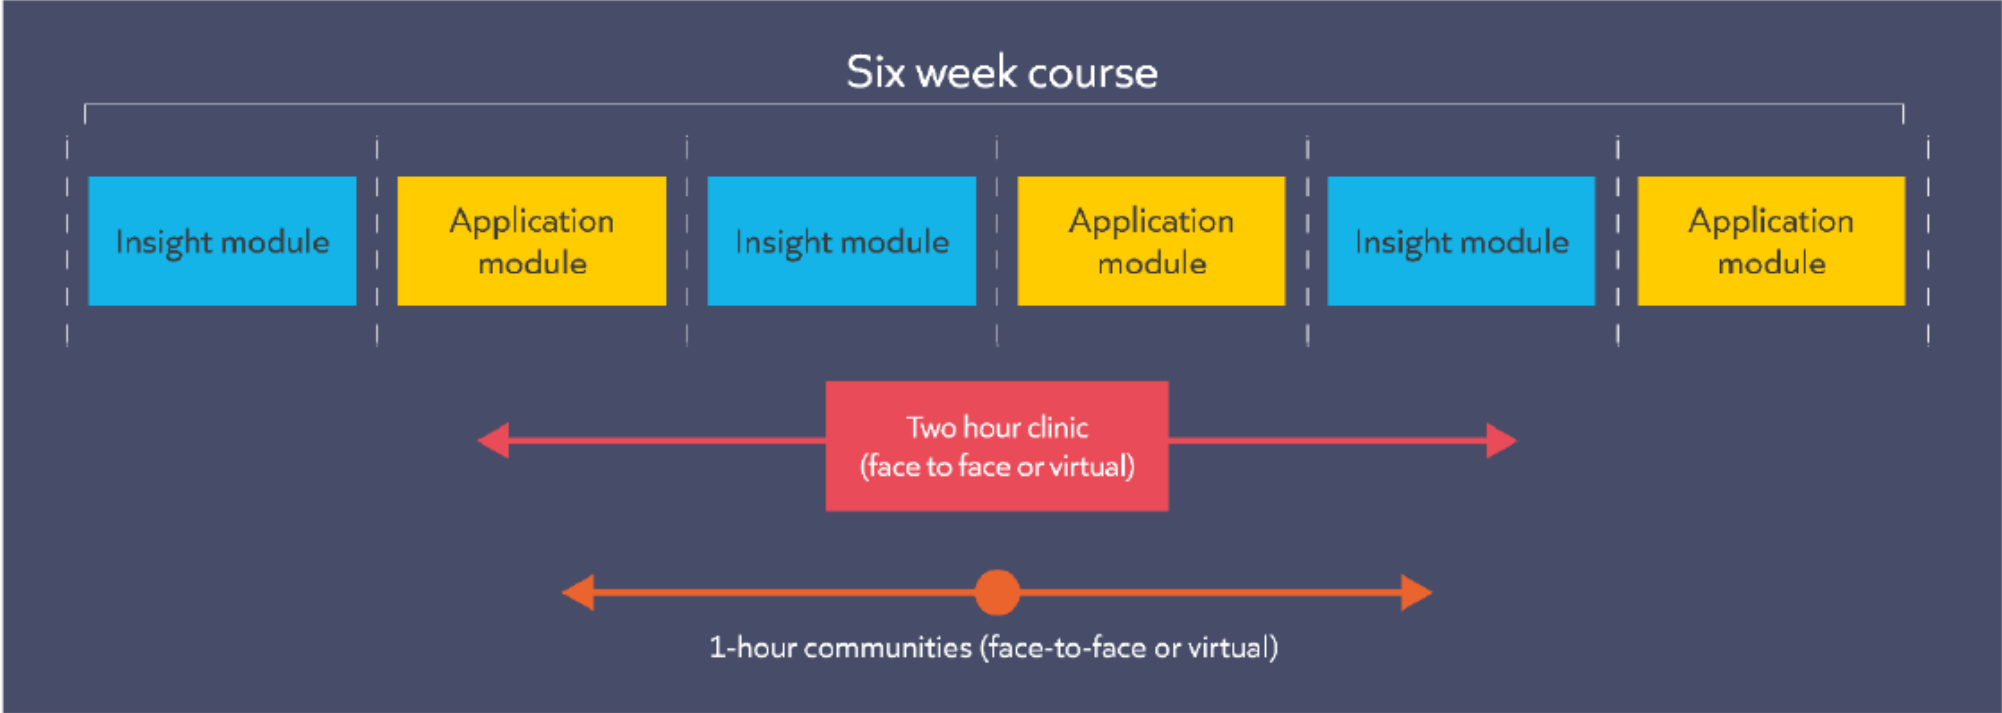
Six week course

Insight module

Application module

Insight module

Application module

Insight module

Application module

Two hour clinic (face to face or virtual)

1-hour communities (face-to-face or virtual)